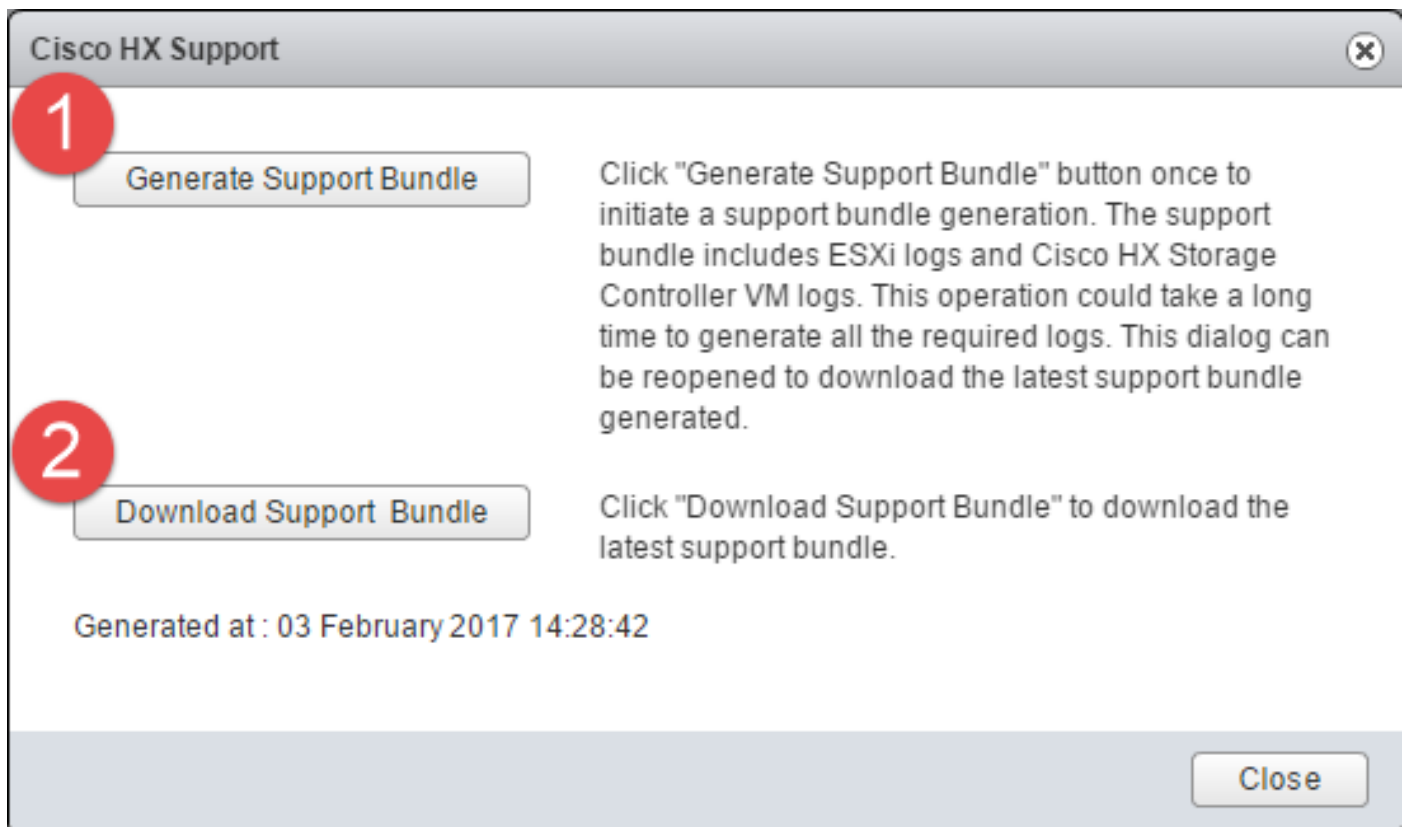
Cisco HX Support

1

Generate Support Bundle

Click "Generate Support Bundle" button once to initiate a support bundle generation. The support bundle includes ESXi logs and Cisco HX Storage Controller VM logs. This operation could take a long time to generate all the required logs. This dialog can be reopened to download the latest support bundle generated.

2

Download Support Bundle

Click "Download Support Bundle" to download the latest support bundle.

Generated at : 03 February 2017 14:28:42

Close